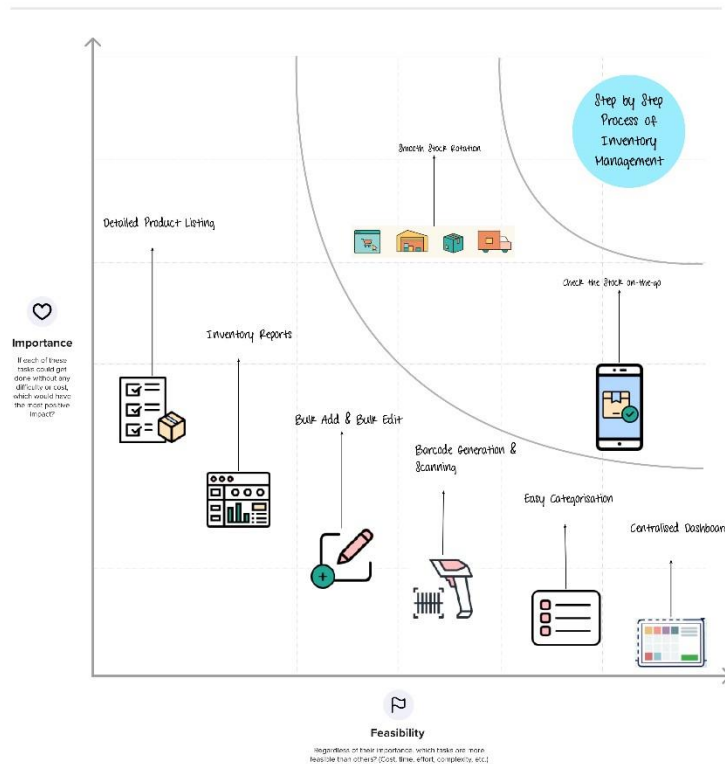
Step by Step Process of Inventory Management

Smooth Stock Rotation

Detailed Product Listing

Check the Stock on-the-go

Importance

If each of these tasks could get done without any difficulty or cost, which would have the most positive impact?

Inventory Reports

Bulk Add & Bulk Edit

Barcode Generation & Scanning

Easy Categorisation

Centralised Dashboard

Feasibility

Regardless of their importance, which tasks are more feasible than others? (Cost, time, effort, complexity, etc.)